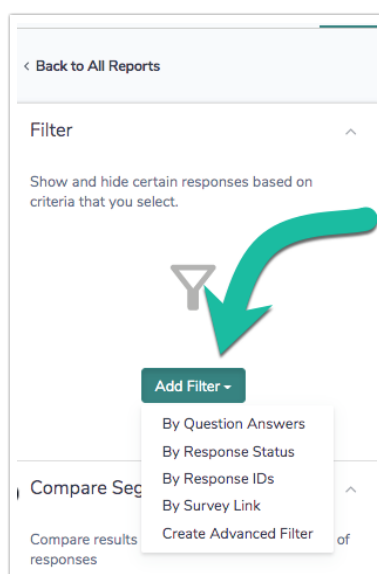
‹ Back to All Reports

Filter

Show and hide certain responses based on criteria that you select.

Add Filter ▾

By Question Answers
By Response Status
By Response IDs
By Survey Link
Create Advanced Filter

Compare Seg

Compare results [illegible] of responses